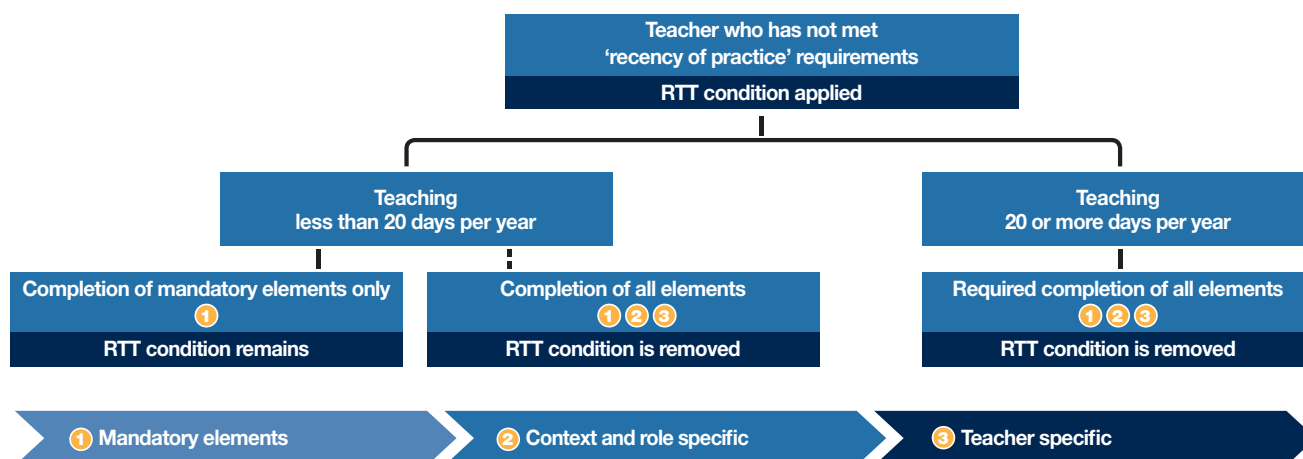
Teacher who has not met 'recency of practice' requirements

RTT condition applied

Teaching less than 20 days per year

Teaching 20 or more days per year

Completion of mandatory elements only
1
RTT condition remains

Completion of all elements
1 2 3
RTT condition is removed

Required completion of all elements
1 2 3
RTT condition is removed

1 Mandatory elements

2 Context and role specific

3 Teacher specific